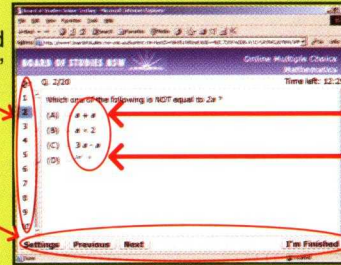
BOARD OF STUDIES NSW

Online Multiple Choice
Mathematics

Q. 2/20

Time left: 12:2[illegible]

Which one of the following is NOT equal to $2x$ ?

1
2
3
4
5
6
7
8
9

(A) $x + x$
(B) $x \times 2$
(C) $3x - x$
(D) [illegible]

Settings Previous Next

I'm Finished